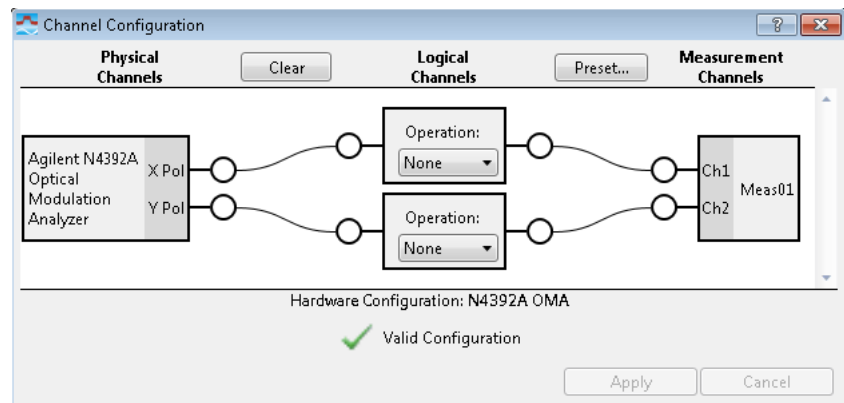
Channel Configuration

?

Physical Channels

Clear

Logical Channels

Preset...

Measurement Channels

Agilent N4392A Optical Modulation Analyzer

X Pol

Y Pol

Operation:

None

Operation:

None

Ch1

Ch2

Meas01

Hardware Configuration: N4392A OMA

Valid Configuration

Apply

Cancel